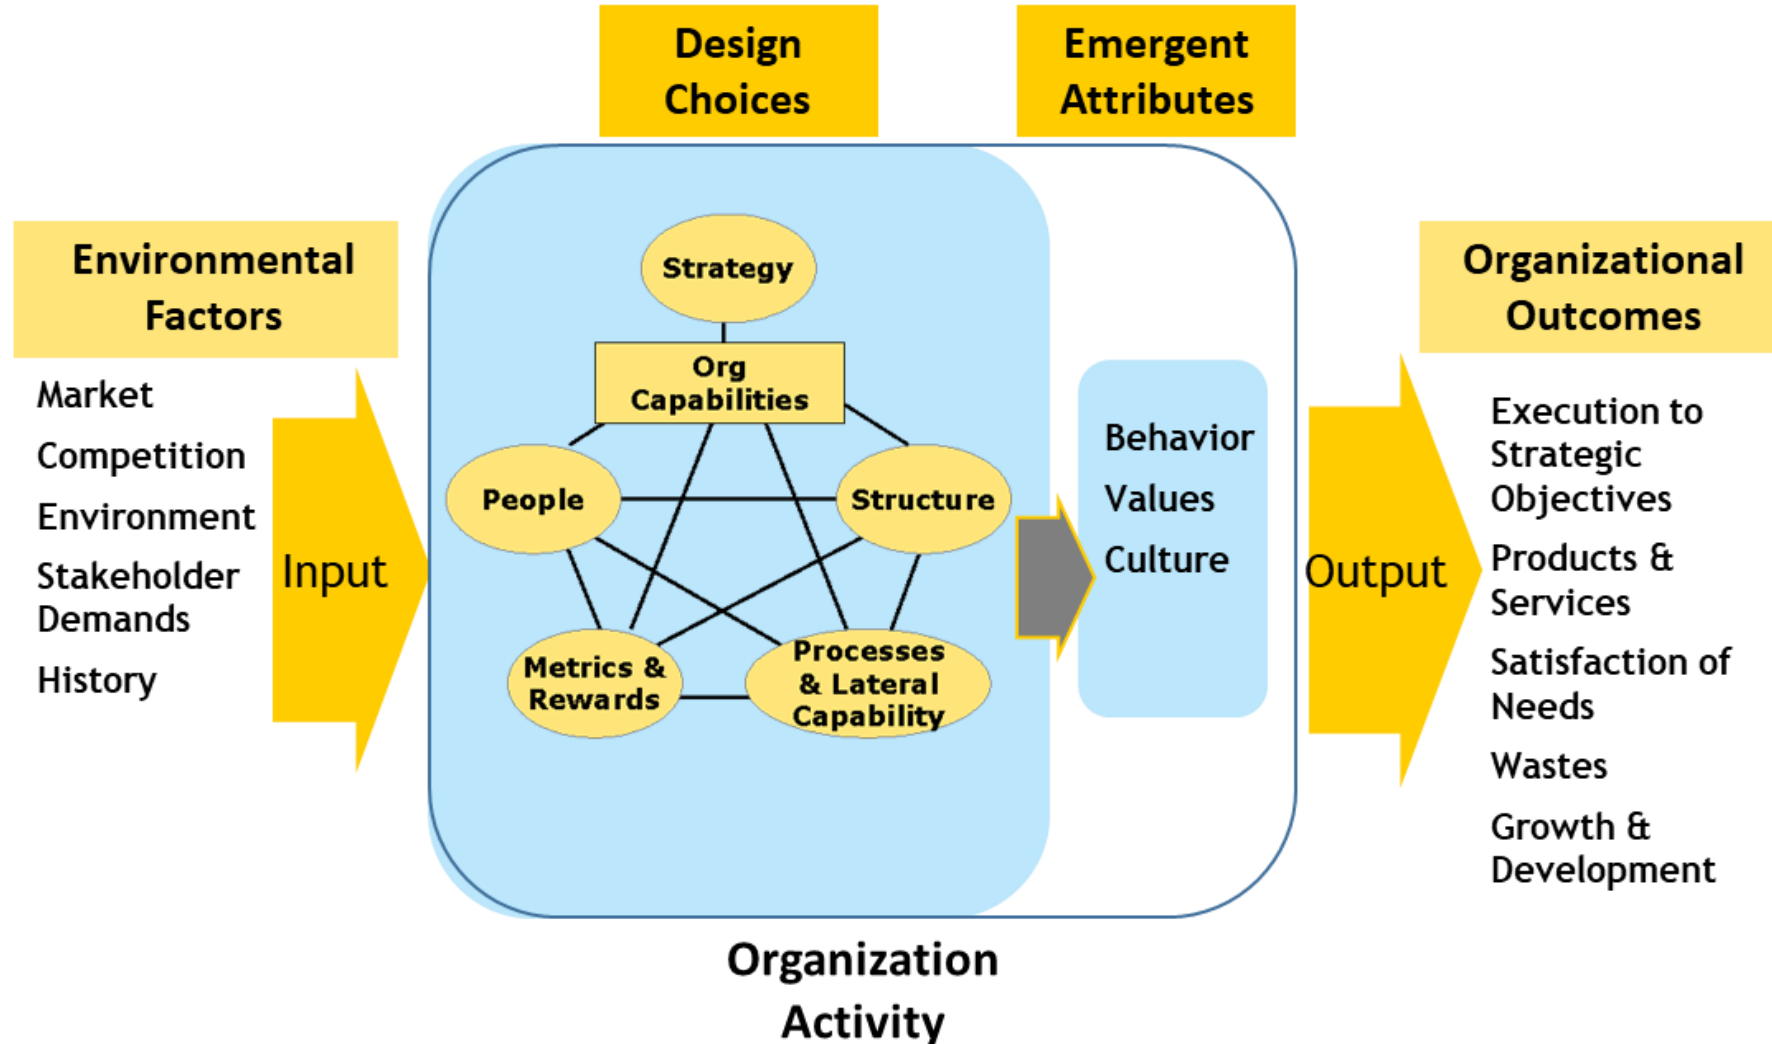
Design Choices

Emergent Attributes

Environmental Factors

Market

Competition

Environment

Stakeholder Demands

History

Input

Strategy

Org Capabilities

People

Structure

Metrics & Rewards

Processes & Lateral Capability

Behavior

Values

Culture

Output

Organizational Outcomes

Execution to Strategic Objectives

Products & Services

Satisfaction of Needs

Wastes

Growth & Development

Organization Activity